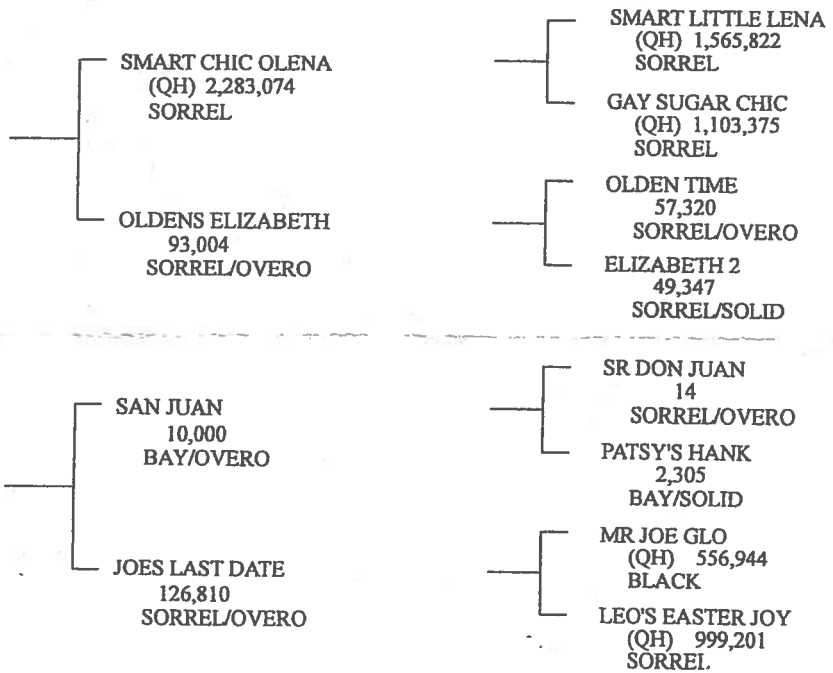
SMART CHIC OLENA
(QH) 2,283,074
SORREL

SMART LITTLE LENA
(QH) 1,565,822
SORREL

GAY SUGAR CHIC
(QH) 1,103,375
SORREL

OLDENS ELIZABETH
93,004
SORREL/OVERO

OLDEN TIME
57,320
SORREL/OVERO

ELIZABETH 2
49,347
SORREL/SOLID

SAN JUAN
10,000
BAY/OVERO

SR DON JUAN
14
SORREL/OVERO

PATSY'S HANK
2,305
BAY/SOLID

JOES LAST DATE
126,810
SORREL/OVERO

MR JOE GLO
(QH) 556,944
BLACK

LEO'S EASTER JOY
(QH) 999,201
SORREL